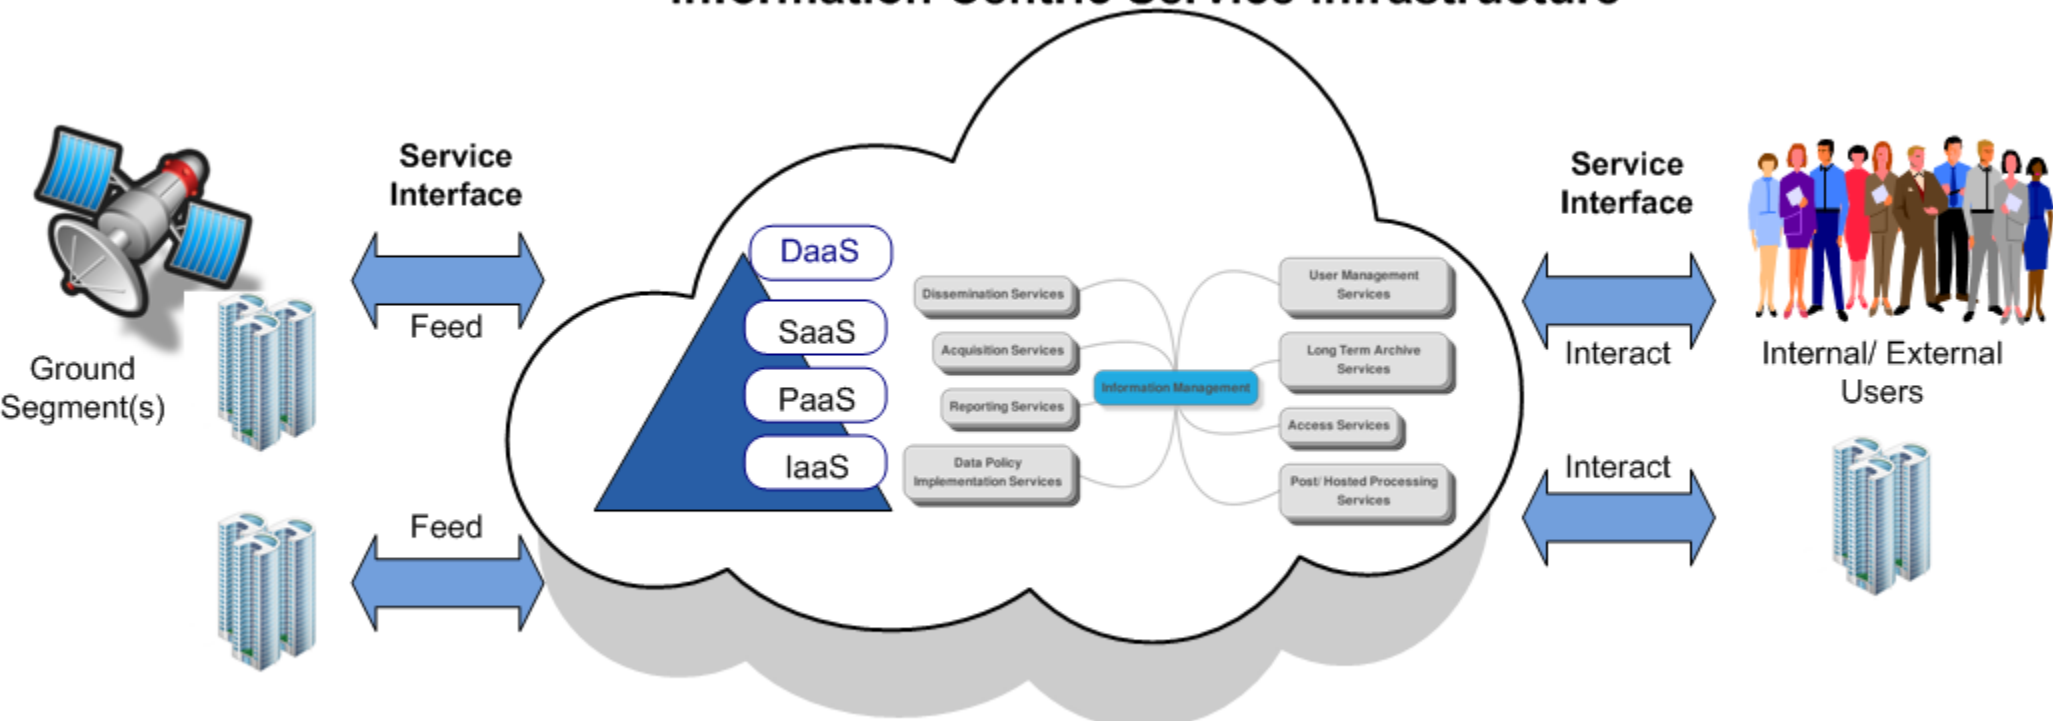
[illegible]

Service Interface

Feed

Ground Segment(s)

Feed

DaaS

SaaS

PaaS

IaaS

Dissemination Services

Acquisition Services

Reporting Services

Data Policy Implementation Services

Information Management

User Management Services

Long Term Archive Services

Access Services

Post/ Hosted Processing Services

Service Interface

Interact

Internal/ External Users

Interact